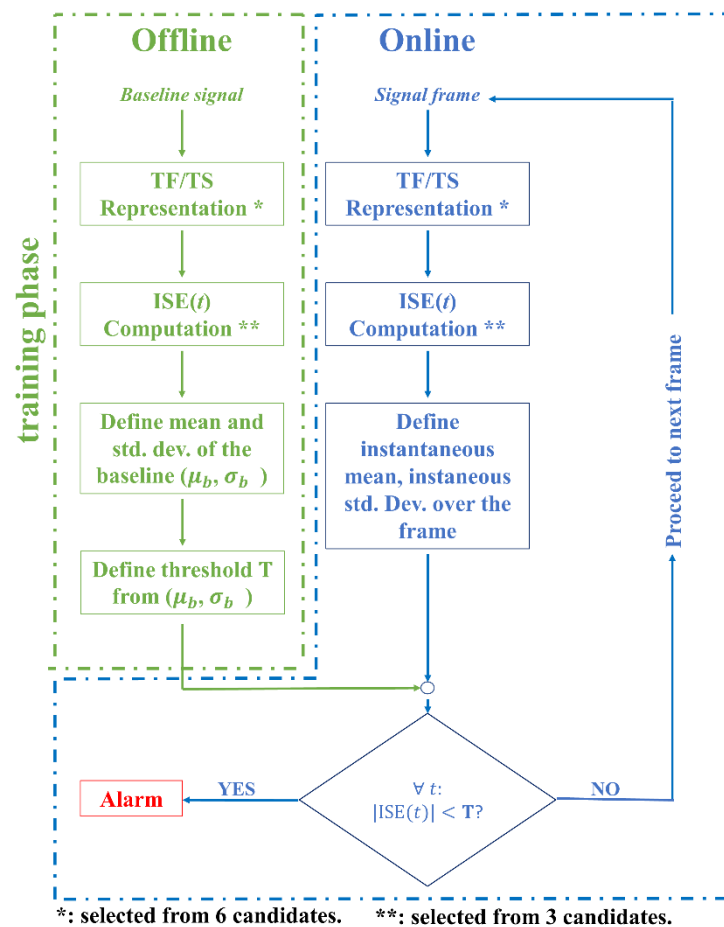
training phase

Offline

Baseline signal

TF/TS Representation *

ISE($t$) Computation **

Define mean and std. dev. of the baseline ($\mu_b$, $\sigma_b$ )

Define threshold T from ($\mu_b$, $\sigma_b$ )

Online

Signal frame

TF/TS Representation *

ISE($t$) Computation **

Define instantaneous mean, instaneous std. Dev. over the frame

Proceed to next frame

$\forall\, t$: $|\mathrm{ISE}(t)| < \mathbf{T}$?

YES

NO

Alarm

*: selected from 6 candidates.

**: selected from 3 candidates.